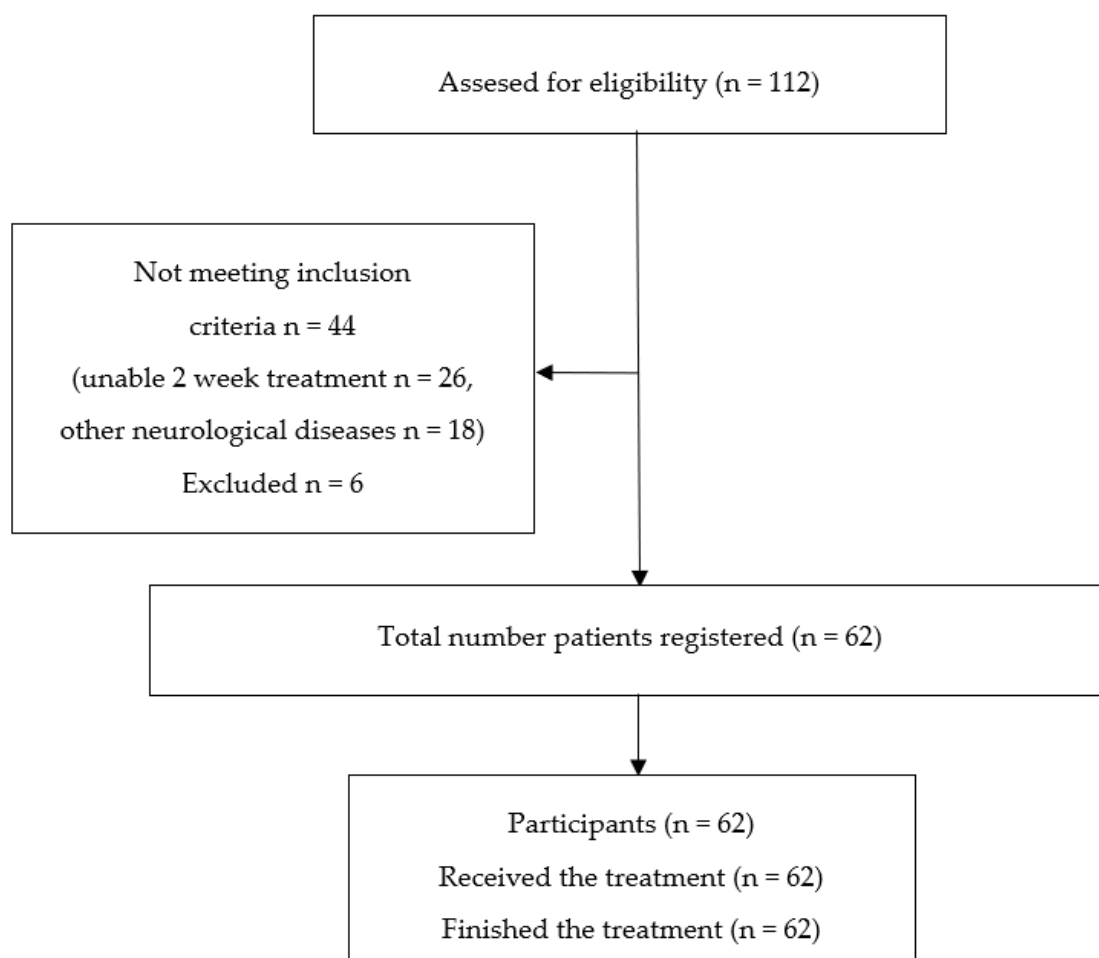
Assesed for eligibility (n = 112)

Not meeting inclusion criteria n = 44
(unable 2 week treatment n = 26, other neurological diseases n = 18)
Excluded n = 6

Total number patients registered (n = 62)

Participants (n = 62)
Received the treatment (n = 62)
Finished the treatment (n = 62)